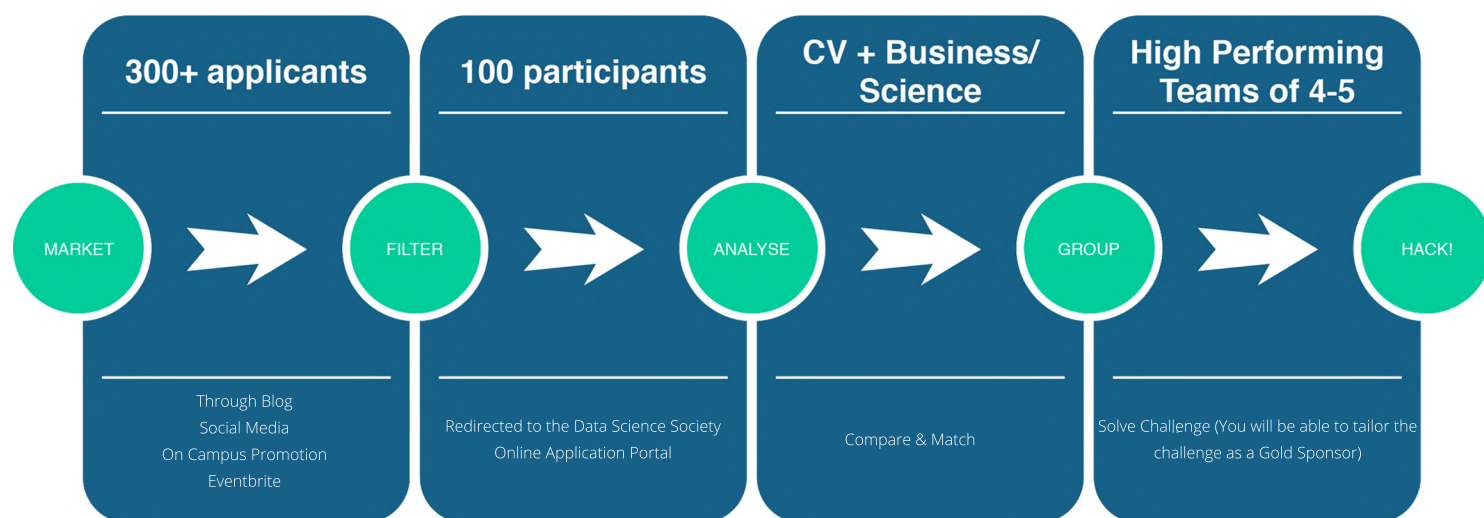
300+ applicants

MARKET

Through Blog
Social Media
On Campus Promotion
Eventbrite

100 participants

FILTER

Redirected to the Data Science Society Online Application Portal

CV + Business/ Science

ANALYSE

Compare & Match

High Performing Teams of 4-5

GROUP

Solve Challenge (You will be able to tailor the challenge as a Gold Sponsor)

HACK!